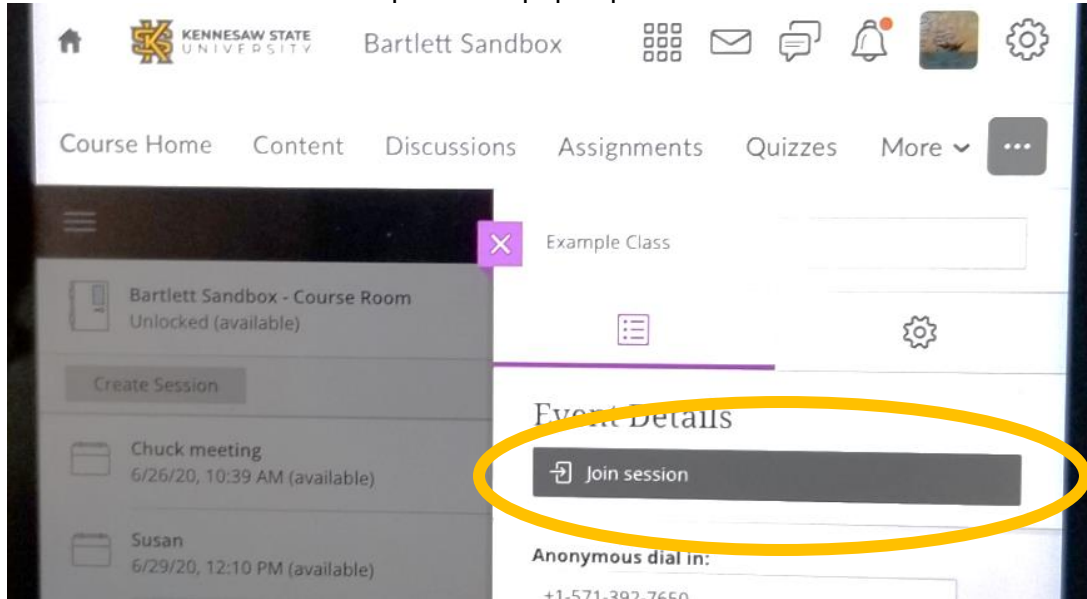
KENNESAW STATE UNIVERSITY Bartlett Sandbox

Course Home Content Discussions Assignments Quizzes More

Example Class

Bartlett Sandbox - Course Room
Unlocked (available)

Create Session

Chuck meeting
6/26/20, 10:39 AM (available)

Susan
6/29/20, 12:10 PM (available)

Event Details

Join session

Anonymous dial in:

+1-571-392-7650